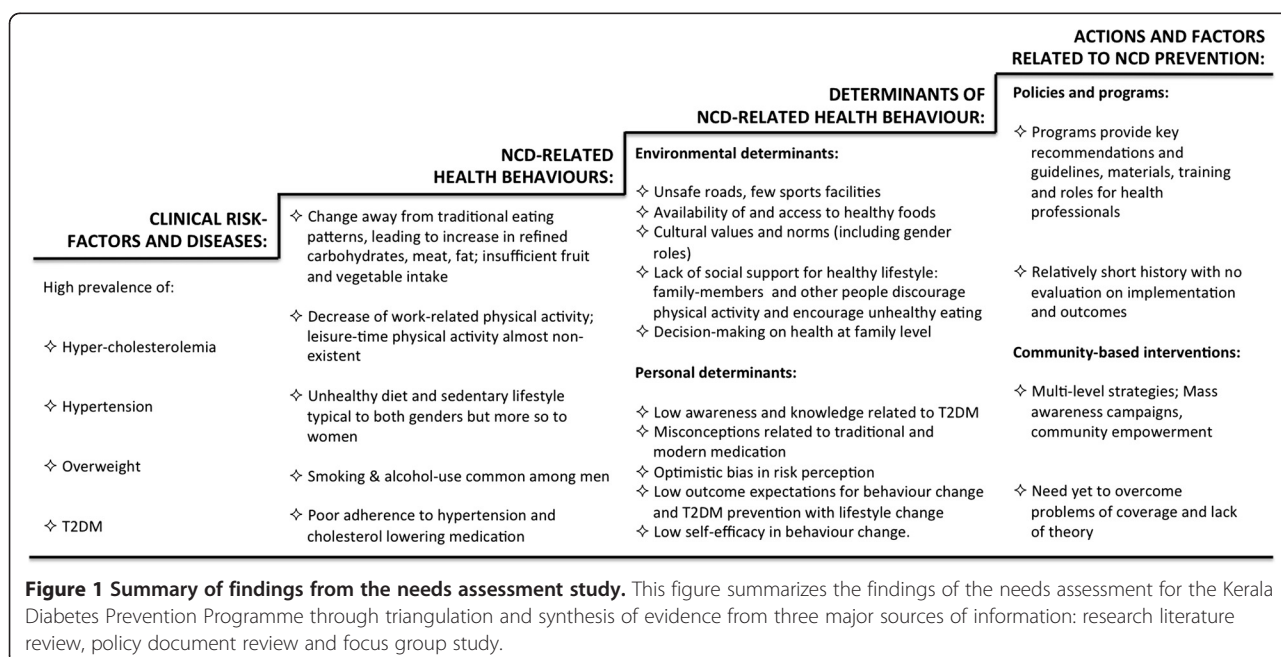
CLINICAL RISK-FACTORS AND DISEASES:

High prevalence of:

✧ Hyper-cholesterolemia

✧ Hypertension

✧ Overweight

✧ T2DM

NCD-RELATED HEALTH BEHAVIOURS:

✧ Change away from traditional eating patterns, leading to increase in refined carbohydrates, meat, fat; insufficient fruit and vegetable intake

✧ Decrease of work-related physical activity; leisure-time physical activity almost non-existent

✧ Unhealthy diet and sedentary lifestyle typical to both genders but more so to women

✧ Smoking & alcohol-use common among men

✧ Poor adherence to hypertension and cholesterol lowering medication

DETERMINANTS OF NCD-RELATED HEALTH BEHAVIOUR:

Environmental determinants:

✧ Unsafe roads, few sports facilities
✧ Availability of and access to healthy foods
✧ Cultural values and norms (including gender roles)
✧ Lack of social support for healthy lifestyle: family-members and other people discourage physical activity and encourage unhealthy eating
✧ Decision-making on health at family level

Personal determinants:

✧ Low awareness and knowledge related to T2DM
✧ Misconceptions related to traditional and modern medication
✧ Optimistic bias in risk perception
✧ Low outcome expectations for behaviour change and T2DM prevention with lifestyle change
✧ Low self-efficacy in behaviour change.

ACTIONS AND FACTORS RELATED TO NCD PREVENTION:

Policies and programs:

✧ Programs provide key recommendations and guidelines, materials, training and roles for health professionals

✧ Relatively short history with no evaluation on implementation and outcomes

Community-based interventions:

✧ Multi-level strategies; Mass awareness campaigns, community empowerment

✧ Need yet to overcome problems of coverage and lack of theory

**Figure 1 Summary of findings from the needs assessment study.** This figure summarizes the findings of the needs assessment for the Kerala Diabetes Prevention Programme through triangulation and synthesis of evidence from three major sources of information: research literature review, policy document review and focus group study.